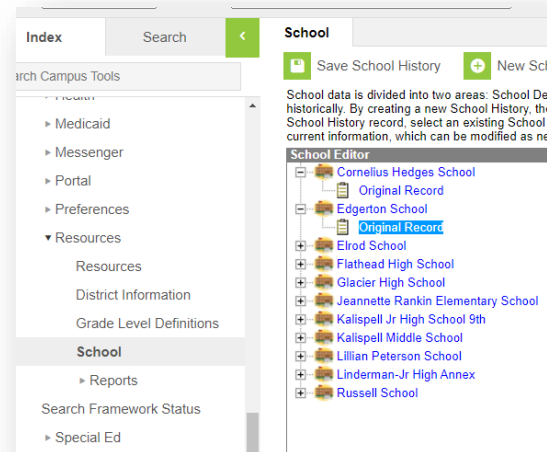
Index

Search

arch Campus Tools

Health

Medicaid

Messenger

Portal

Preferences

Resources

Resources

District Information

Grade Level Definitions

School

Reports

Search Framework Status

Special Ed

School

Save School History

New Sch

School data is divided into two areas: School De historically. By creating a new School History, the School History record, select an existing School current information, which can be modified as ne

School Editor

Cornelius Hedges School

Original Record

Edgerton School

Original Record

Elrod School

Flathead High School

Glacier High School

Jeannette Rankin Elementary School

Kalispell Jr High School 9th

Kalispell Middle School

Lillian Peterson School

Linderman-Jr High Annex

Russell School